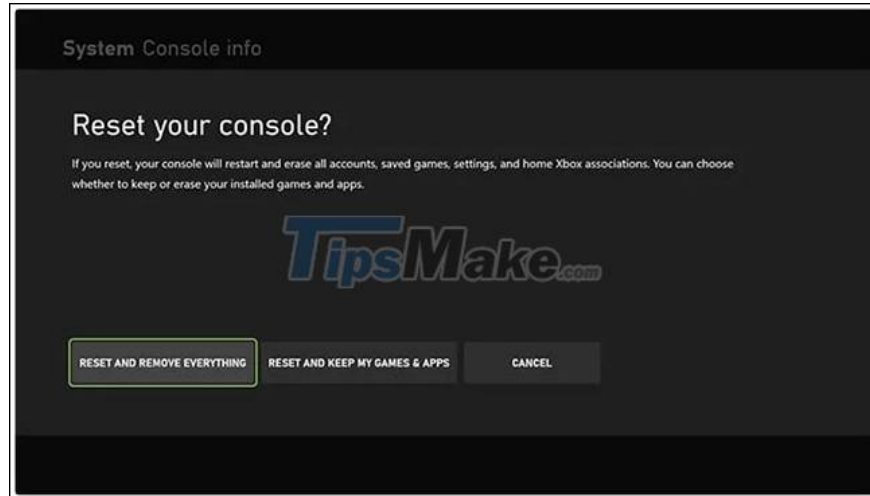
System Console info

Reset your console?

If you reset, your console will restart and erase all accounts, saved games, settings, and home Xbox associations. You can choose whether to keep or erase your installed games and apps.

TipsMake.com

RESET AND REMOVE EVERYTHING

RESET AND KEEP MY GAMES & APPS

CANCEL